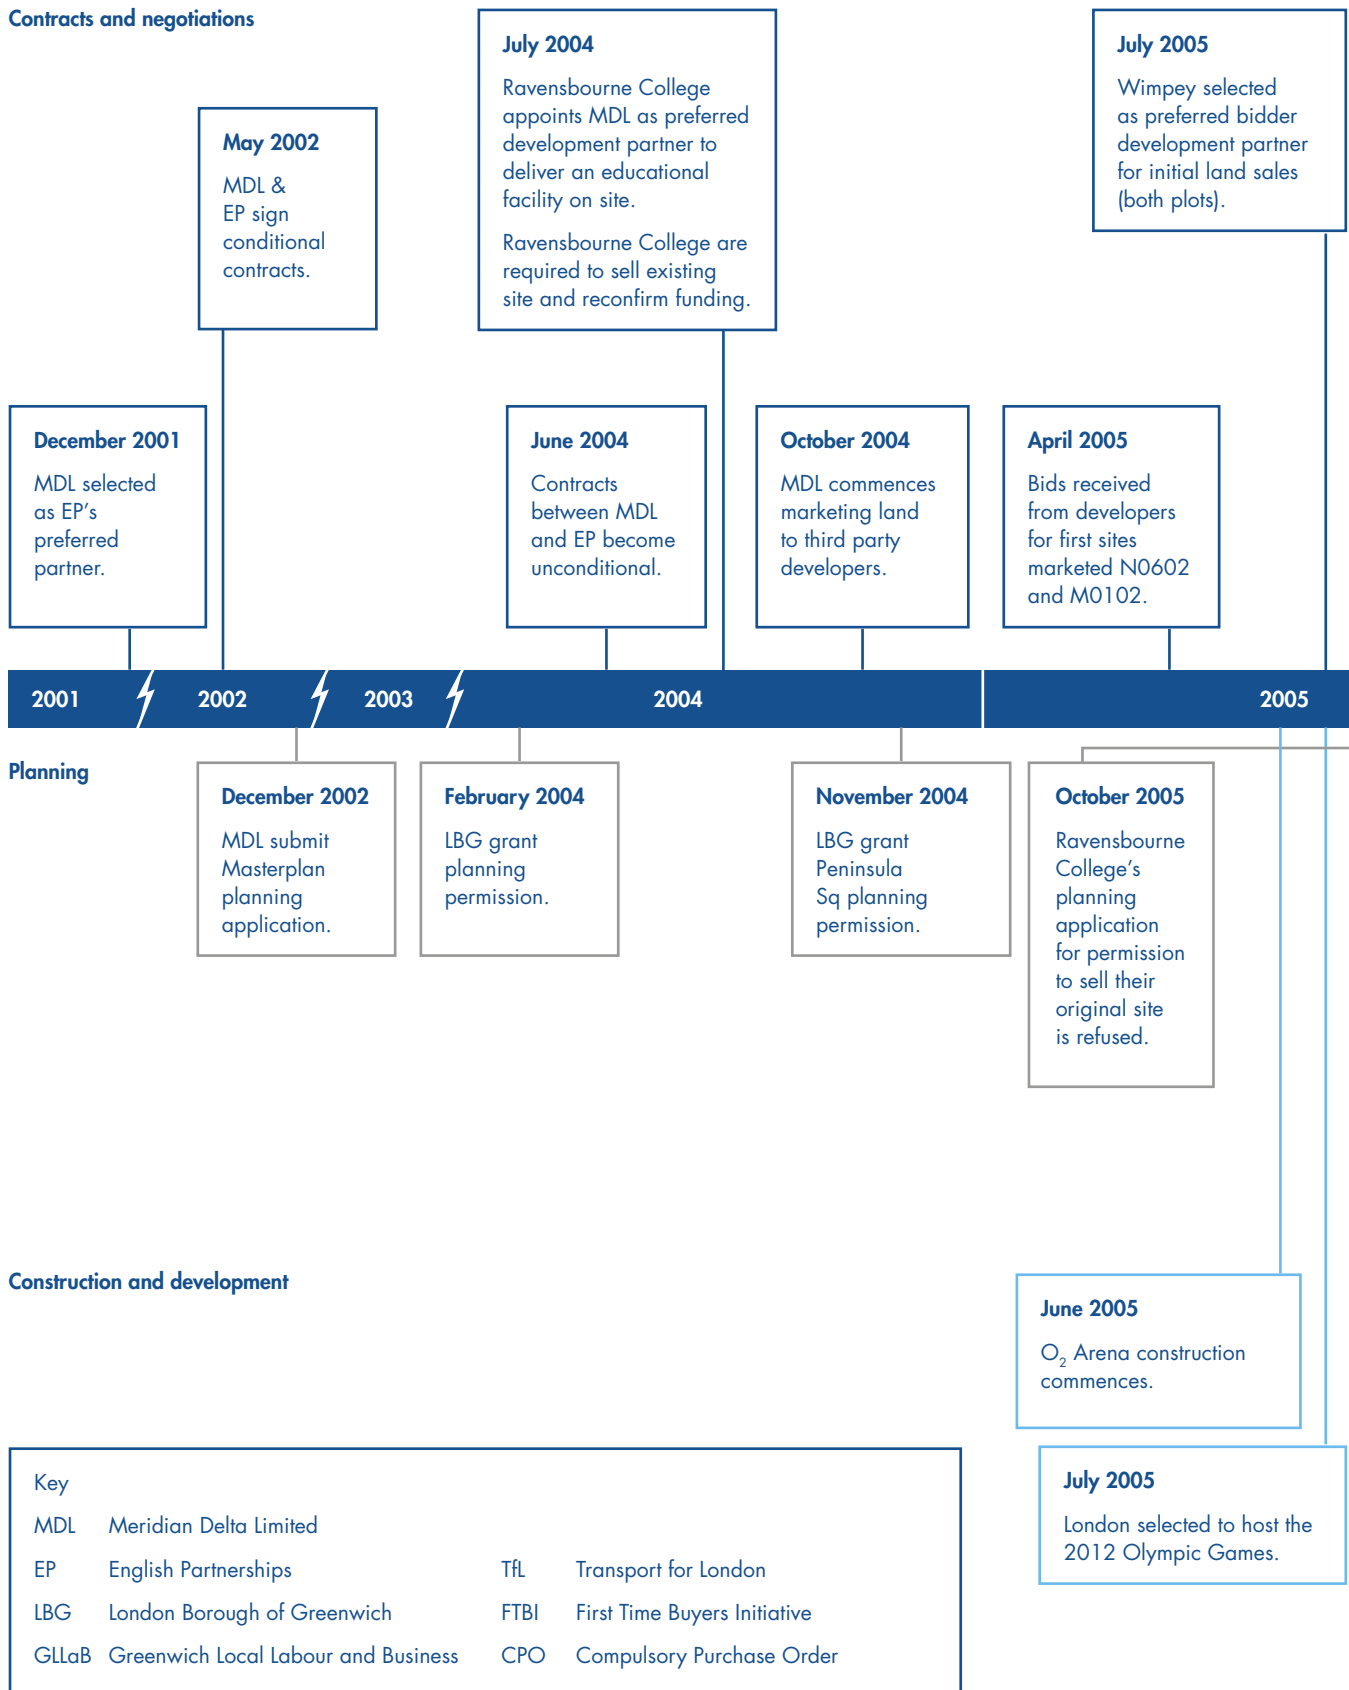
Contracts and negotiations

May 2002
MDL & EP sign conditional contracts.

July 2004
Ravensbourne College appoints MDL as preferred development partner to deliver an educational facility on site.

Ravensbourne College are required to sell existing site and reconfirm funding.

July 2005
Wimpey selected as preferred bidder development partner for initial land sales (both plots).

December 2001
MDL selected as EP's preferred partner.

June 2004
Contracts between MDL and EP become unconditional.

October 2004
MDL commences marketing land to third party developers.

April 2005
Bids received from developers for first sites marketed N0602 and M0102.

2001 2002 2003 2004 2005

Planning

December 2002
MDL submit Masterplan planning application.

February 2004
LBG grant planning permission.

November 2004
LBG grant Peninsula Sq planning permission.

October 2005
Ravensbourne College's planning application for permission to sell their original site is refused.

Construction and development

June 2005
$O_2$ Arena construction commences.

July 2005
London selected to host the 2012 Olympic Games.

Key
| | | | |
|---|---|---|---|
| MDL | Meridian Delta Limited | | |
| EP | English Partnerships | TfL | Transport for London |
| LBG | London Borough of Greenwich | FTBI | First Time Buyers Initiative |
| GLLaB | Greenwich Local Labour and Business | CPO | Compulsory Purchase Order |